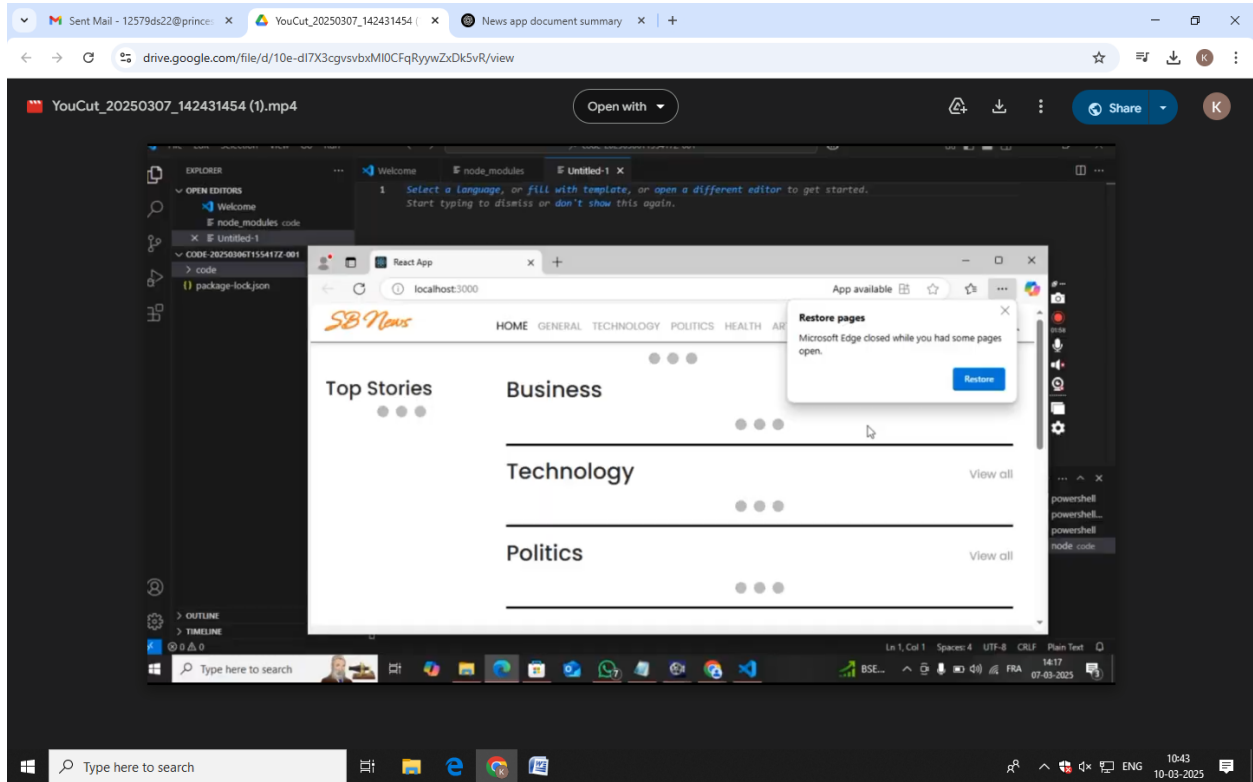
Sent Mail - 12579ds22@prince
YouCut_20250307_142431454 (
News app document summary
drive.google.com/file/d/10e-dI7X3cgvsvbxMI0CFqRyywZxDk5vR/view
K
YouCut_20250307_142431454 (1).mp4
Open with
Share
K

EXPLORER
OPEN EDITORS
Welcome
node_modules code
Untitled-1
CODE-20250306T155417Z-001
code
package-lock.json
Welcome
node_modules
Untitled-1
1 Select a language, or fill with template, or open a different editor to get started.
Start typing to dismiss or don't show this again.

React App
localhost:3000
App available
SB News
HOME GENERAL TECHNOLOGY POLITICS HEALTH AR
Restore pages
Microsoft Edge closed while you had some pages open.
Restore
Top Stories
Business
Technology
View all
Politics
View all

powershell
powershell...
powershell
node code
OUTLINE
TIMELINE
⊗ 0 ⚠ 0
Ln 1, Col 1 Spaces: 4 UTF-8 CRLF Plain Text
Type here to search
BSE...
FRA
14:17
07-03-2025

Type here to search
ENG
10:43
10-03-2025